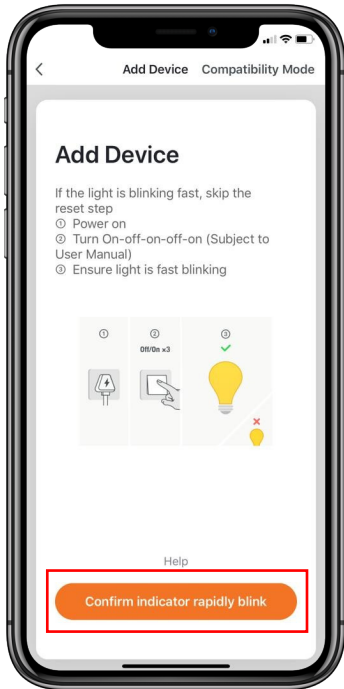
<

Add Device

Compatibility Mode

Add Device

If the light is blinking fast, skip the reset step

① Power on

② Turn On-off-on-off-on (Subject to User Manual)

③ Ensure light is fast blinking

①

②

Off/On ×3

③

Help

Confirm indicator rapidly blink